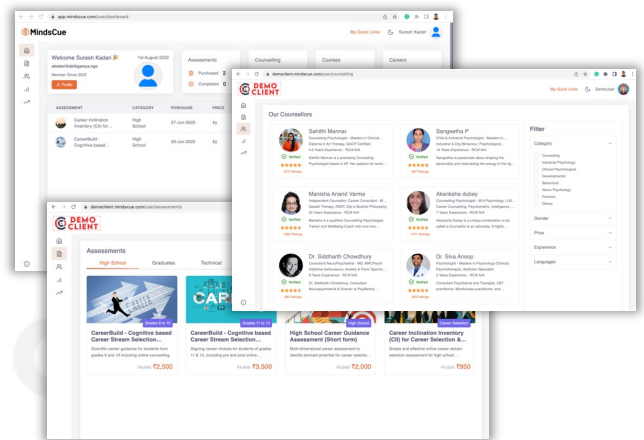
app.mindscue.com/user/dashboard

MindsCue

My Quick Links Suresh Kadari

Welcome Suresh Kadari 🎉
1st August 2022
Member Since 2022
Profile

Assessments
Purchased 2
Completed 0

Counselling

Courses

Careers

ASSESSMENT | CATEGORY | PURCHASE | PRICE
Career Inclination Inventory (CII) for... | High School | 27-Jul-2022 | ₹2
CareerBuild - Cognitive based... | High School | 20-Jul-2022 | ₹2

democlient.mindscue.com/user/counselling

DEMO CLIENT

My Quick Links DemoUser

Our Counsellors

Sahithi Mannar
Counseling Psychologist - Masters in Clinical...
Verified
Sahithi Mannar is a promising Counseling Psychologist...
370 Ratings

Sangeetha P
Child & Industrial Psychologist - Masters in...
Verified
Sangeetha is passionate about shaping the personality...
397 Ratings

Manisha Anand Varma
Independent Counsellor, Career Consultant...
Verified
Manisha is a qualified Counseling Psychologist...
1469 Ratings

Akanksha dubey
Counselling Psychologist - M.A Psychology...
Verified
Akanksha Dubey is a unique combination...
1411 Ratings

Dr. Siddharth Chowdhury
Consultant NeuroPsychiatrist - MD...
Verified
Dr. Siddharth Chowdhury, Consultant...
389 Ratings

Dr. Siva Anoop
Clinical Psychologist - Masters in Psychology...
Verified
383 Ratings

Filter
Category
Counselling
Industrial Psychology
Clinical Psychologist
Developmental
Behaviour
Neuro Psychology
Forensic
Others
Gender
Price
Experience
Languages

democlient.mindscue.com/user/assessments

DEMO CLIENT

Assessments
High School | Graduates | Technical

Grades 9 to 10
CareerBuild - Cognitive based Career Stream Selection...
Scientific career guidance for students from grades 9 and 10 including online counselling
₹2,500

Grades 11 to 12
CareerBuild - Cognitive based Career Stream Selection...
Aligning career choices for students in grades 11 & 12, including pre and post online...
₹3,500

High School
High School Career Guidance Assessment (Short form)
Multi-dimensional career assessment to identify dominant potential for career selectio...
₹2,000

Career Selection
Career Inclination Inventory (CII) for Career Selection &...
Simple and effective online career stream selection assessment for high school...
₹950